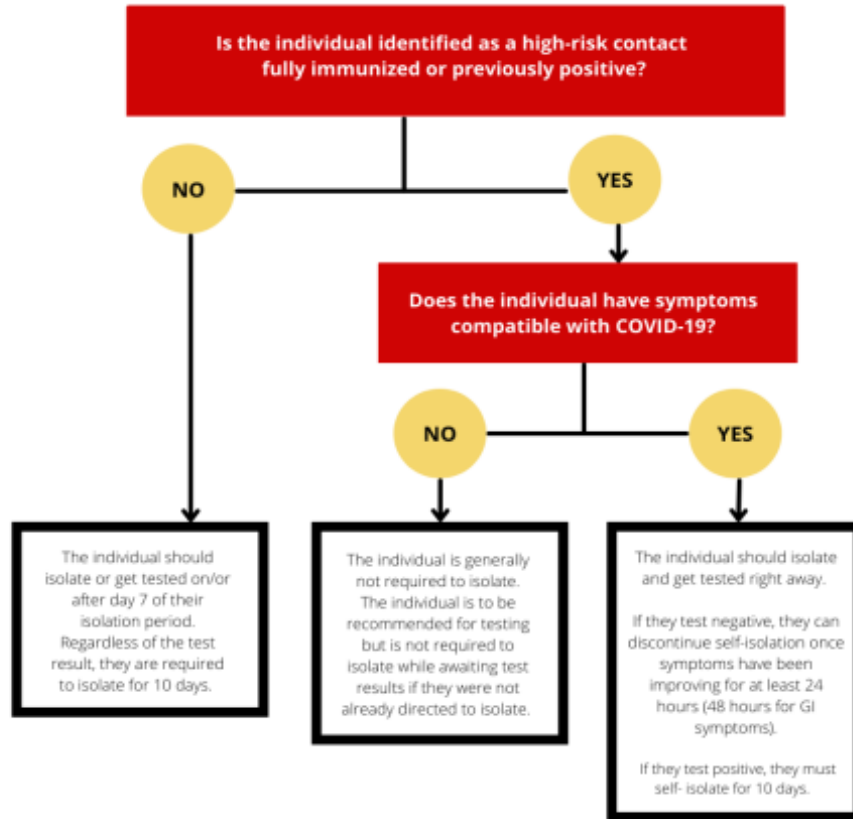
Is the individual identified as a high-risk contact fully immunized or previously positive?

NO

YES

Does the individual have symptoms compatible with COVID-19?

NO

YES

The individual should isolate or get tested on/or after day 7 of their isolation period. Regardless of the test result, they are required to isolate for 10 days.

The individual is generally not required to isolate. The individual is to be recommended for testing but is not required to isolate while awaiting test results if they were not already directed to isolate.

The individual should isolate and get tested right away.

If they test negative, they can discontinue self-isolation once symptoms have been improving for at least 24 hours (48 hours for GI symptoms).

If they test positive, they must self- isolate for 10 days.